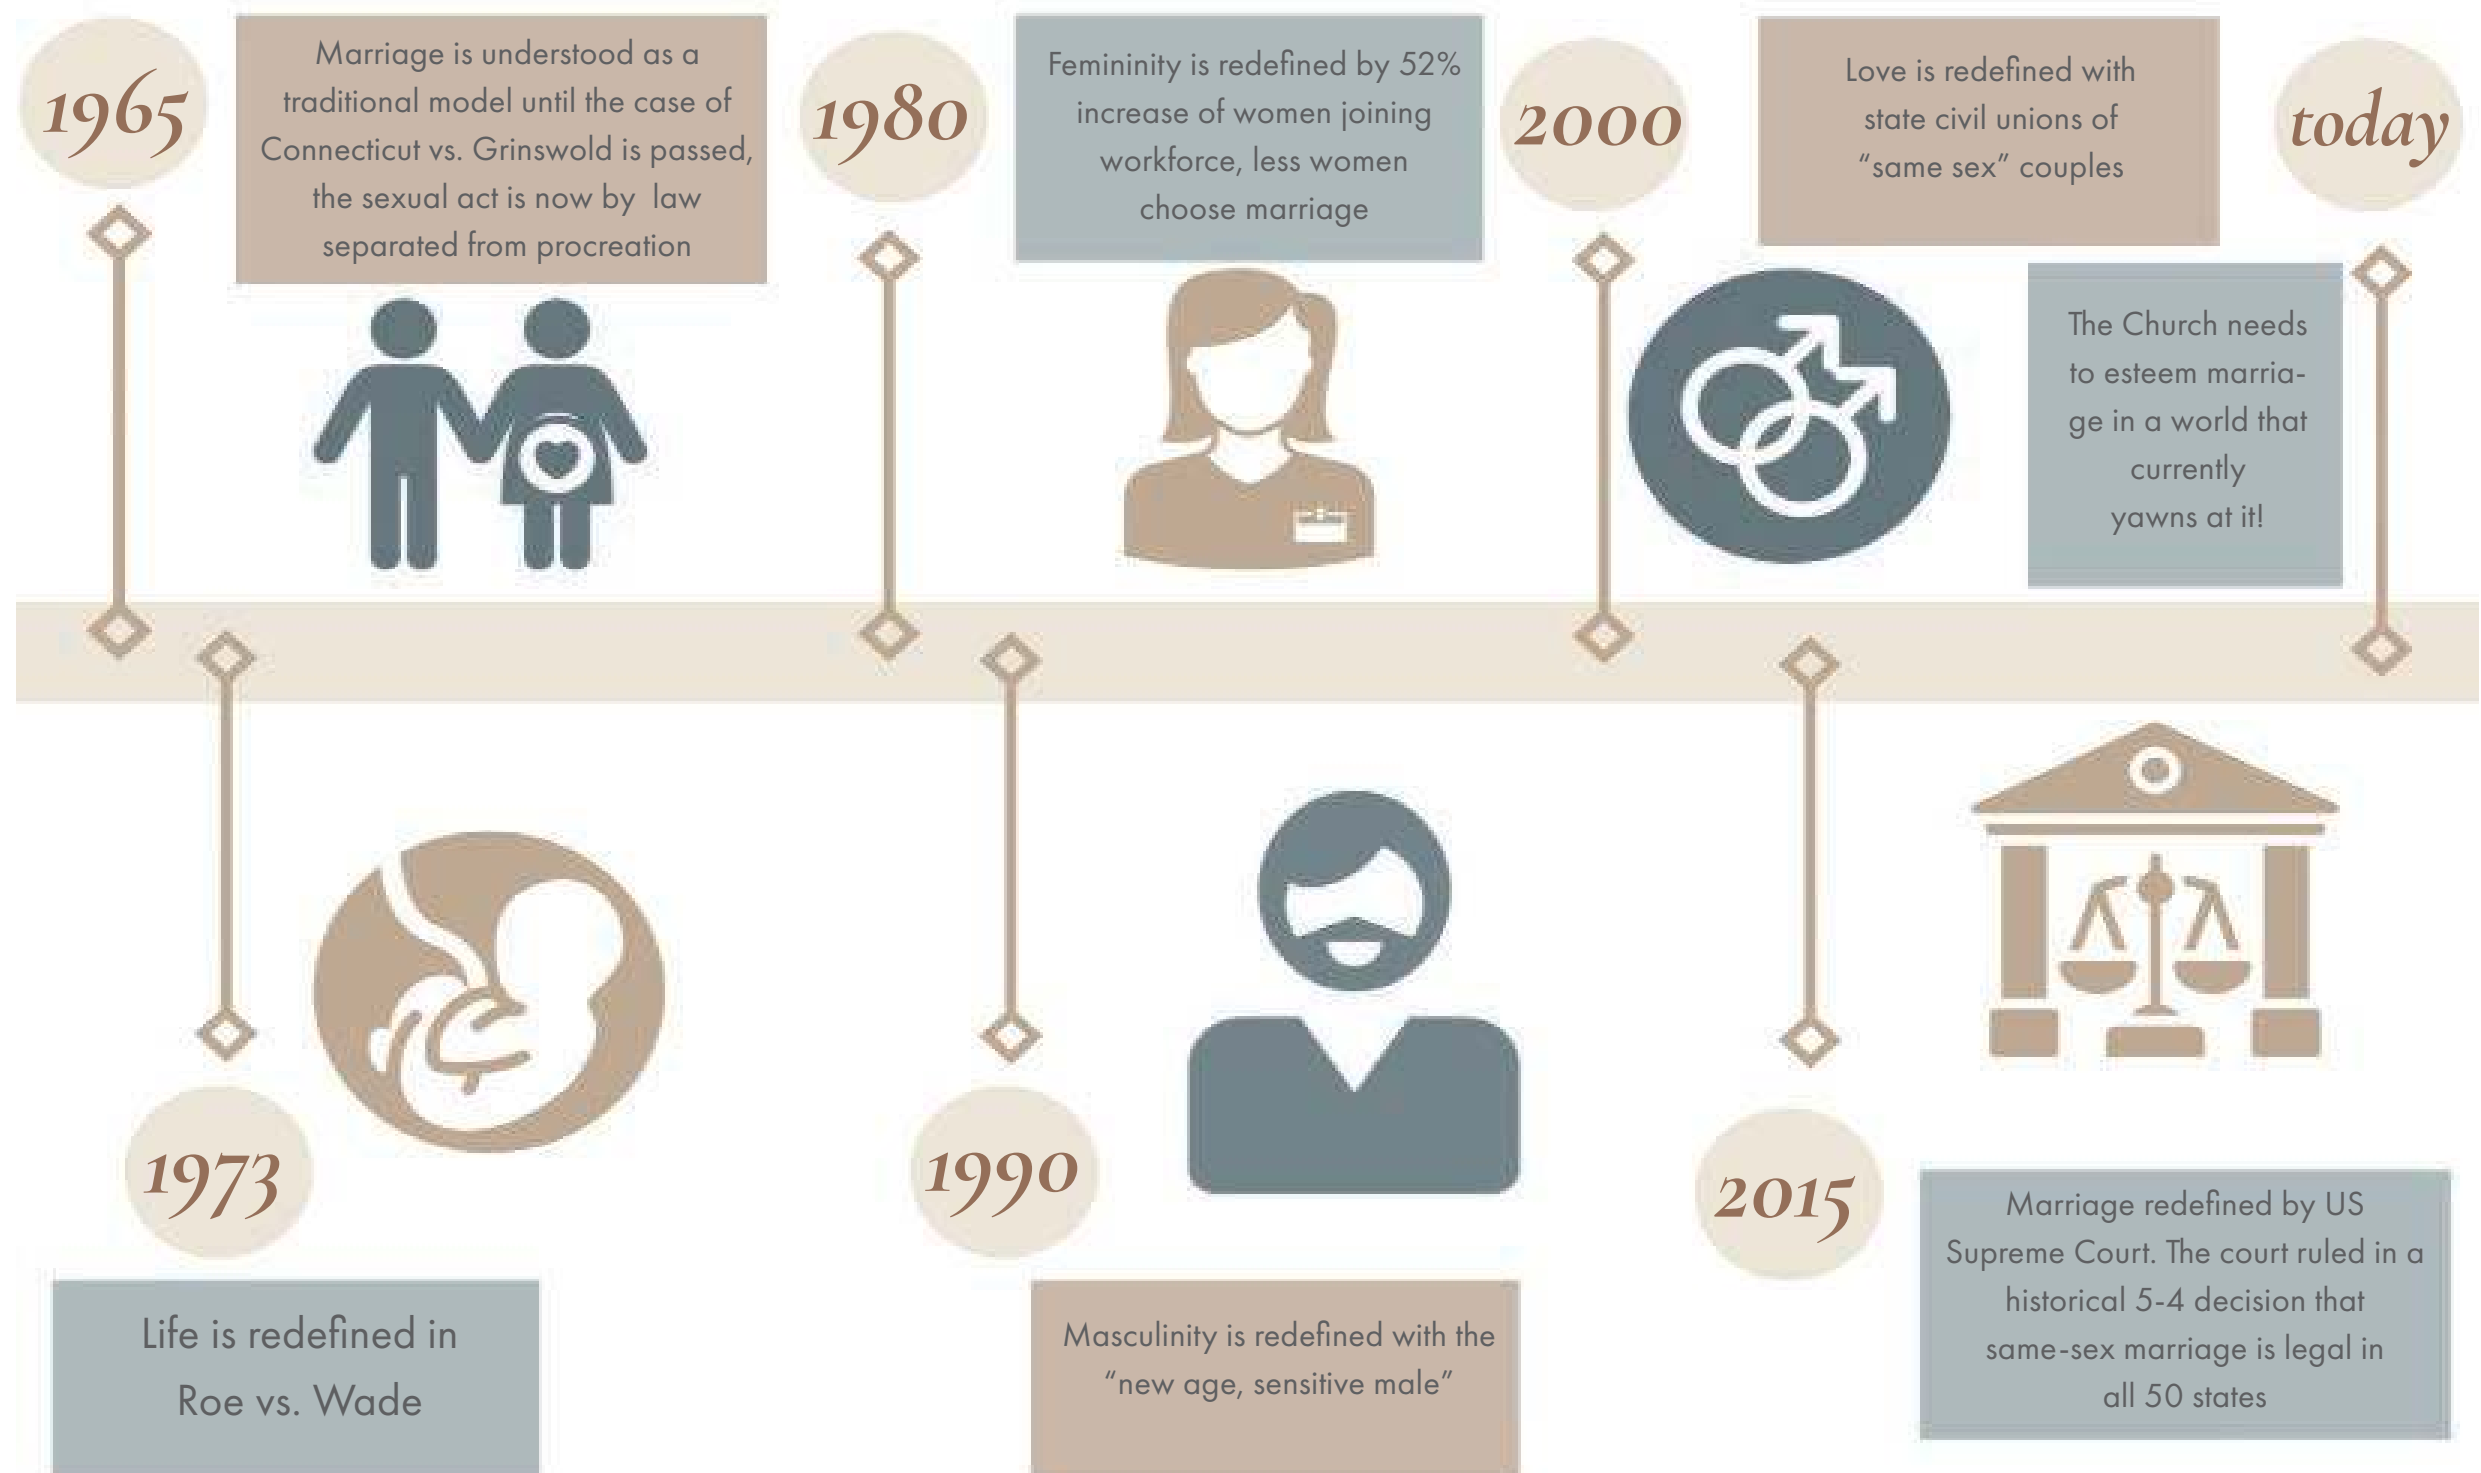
1965

Marriage is understood as a traditional model until the case of Connecticut vs. Grinswold is passed, the sexual act is now by law separated from procreation

1980

Femininity is redefined by 52% increase of women joining workforce, less women choose marriage

2000

Love is redefined with state civil unions of "same sex" couples

today

The Church needs to esteem marriage in a world that currently yawns at it!

1973

Life is redefined in Roe vs. Wade

1990

Masculinity is redefined with the "new age, sensitive male"

2015

Marriage redefined by US Supreme Court. The court ruled in a historical 5-4 decision that same-sex marriage is legal in all 50 states